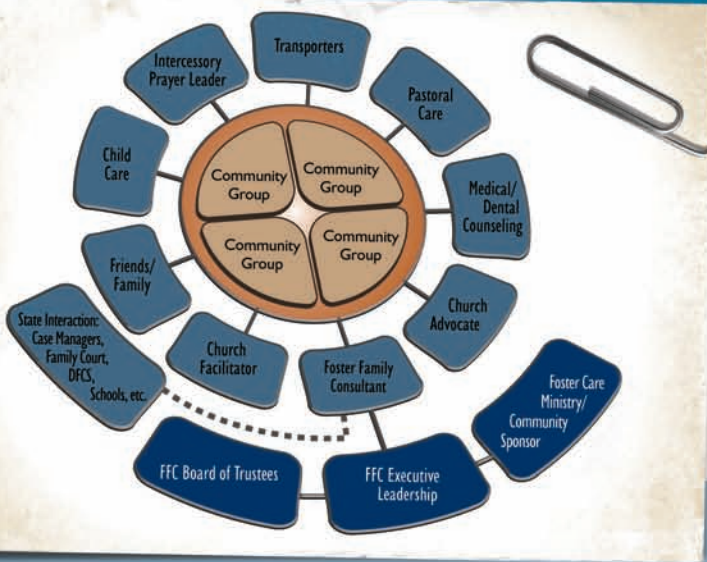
Transporters

Intercessory Prayer Leader

Pastoral Care

Child Care

Community Group

Community Group

Community Group

Community Group

Medical/ Dental Counseling

Friends/ Family

Church Advocate

State Interaction: Case Managers, Family Court, DFCS, Schools, etc.

Church Facilitator

Foster Family Consultant

Foster Care Ministry/ Community Sponsor

FFC Board of Trustees

FFC Executive Leadership